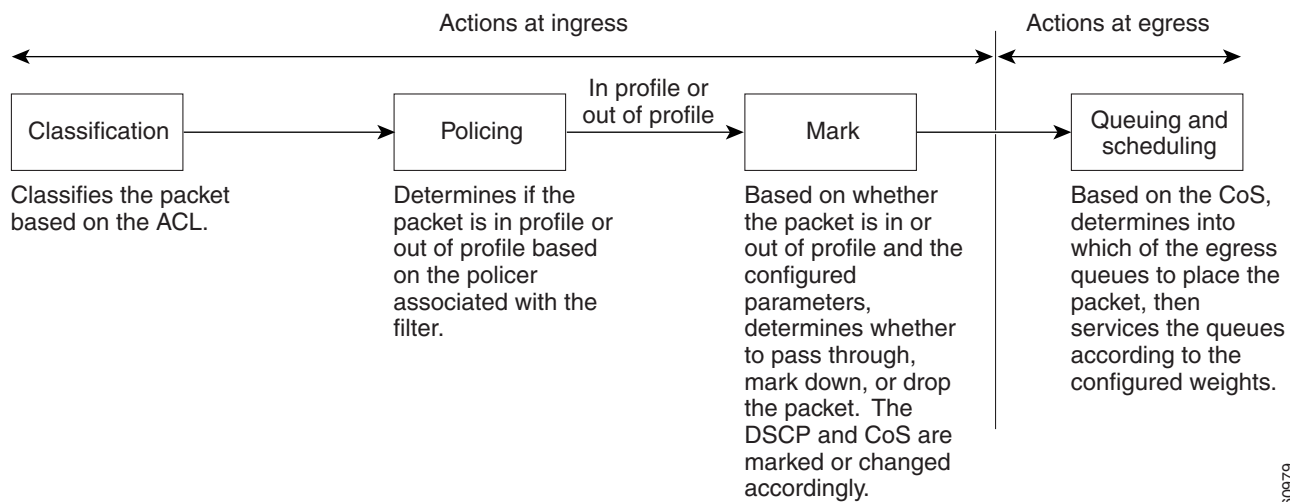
Actions at ingress

Actions at egress

Classification

In profile or out of profile

Policing

Mark

Queuing and scheduling

Classifies the packet based on the ACL.

Determines if the packet is in profile or out of profile based on the policer associated with the filter.

Based on whether the packet is in or out of profile and the configured parameters, determines whether to pass through, mark down, or drop the packet. The DSCP and CoS are marked or changed accordingly.

Based on the CoS, determines into which of the egress queues to place the packet, then services the queues according to the configured weights.

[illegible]0979